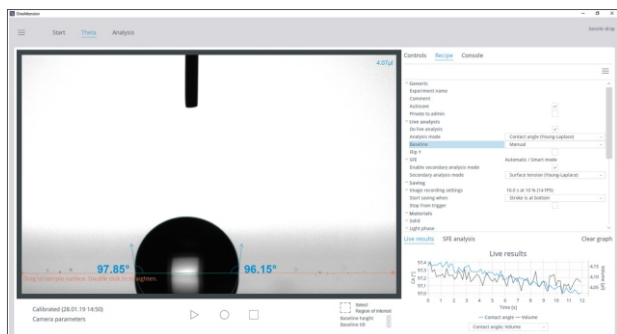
OneAttension

Start Theta Analysis

Sessile drop

4.07µl

97.85°

96.15°

Drag to sample surface. Double click to brighten.

Calibrated (28.01.19 14:50)

Camera parameters

Select

Region of interest

Baseline height

Baseline tilt

Controls Recipe Console

Generic

Experiment name

Comment

Autosave

Private to admin

Live analysis

Do live analysis

Analysis mode Contact angle (Young-Laplace)

Baseline Manual

Tilt

SFE Automatic / Smart mode

Enable secondary analysis mode

Secondary analysis mode Surface tension (Young-Laplace)

Saving

Image recording settings 10.0 s at 10 % (14 FPS)

Start saving when Stroke is at bottom

Stop from trigger

Materials

Solid

Light phase

Live results SFE analysis Clear graph

Live results

Time [s]

Contact angle — Volume

Contact angle; Volume